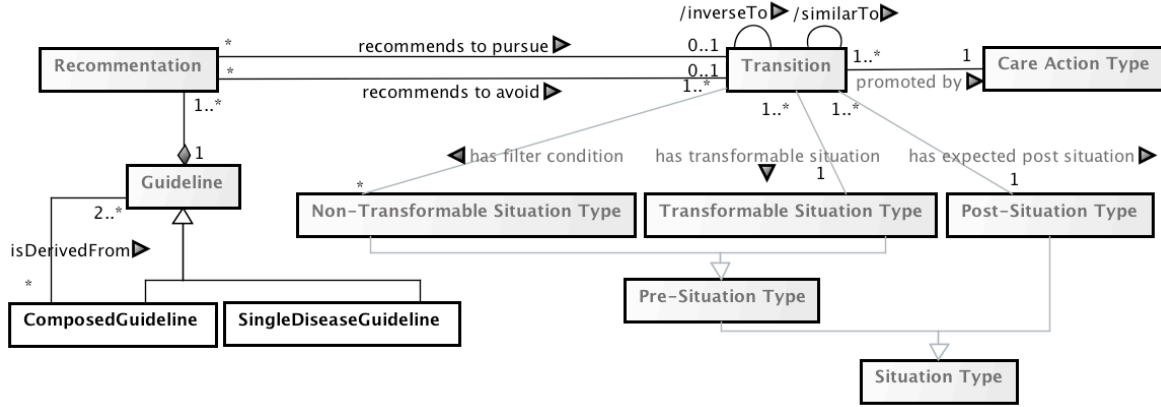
/inverseTo /similarTo

Recommentation

recommends to pursue

recommends to avoid

Transition

Care Action Type

promoted by

1..*

1

Guideline

2..*

isDerivedFrom

*

ComposedGuideline

SingleDiseaseGuideline

has filter condition

has transformable situation

has expected post situation

Non-Transformable Situation Type

Transformable Situation Type

Post-Situation Type

Pre-Situation Type

Situation Type

*

*

0..1

0..1

1..*

1..*

1..*

1..*

1

1

*

1